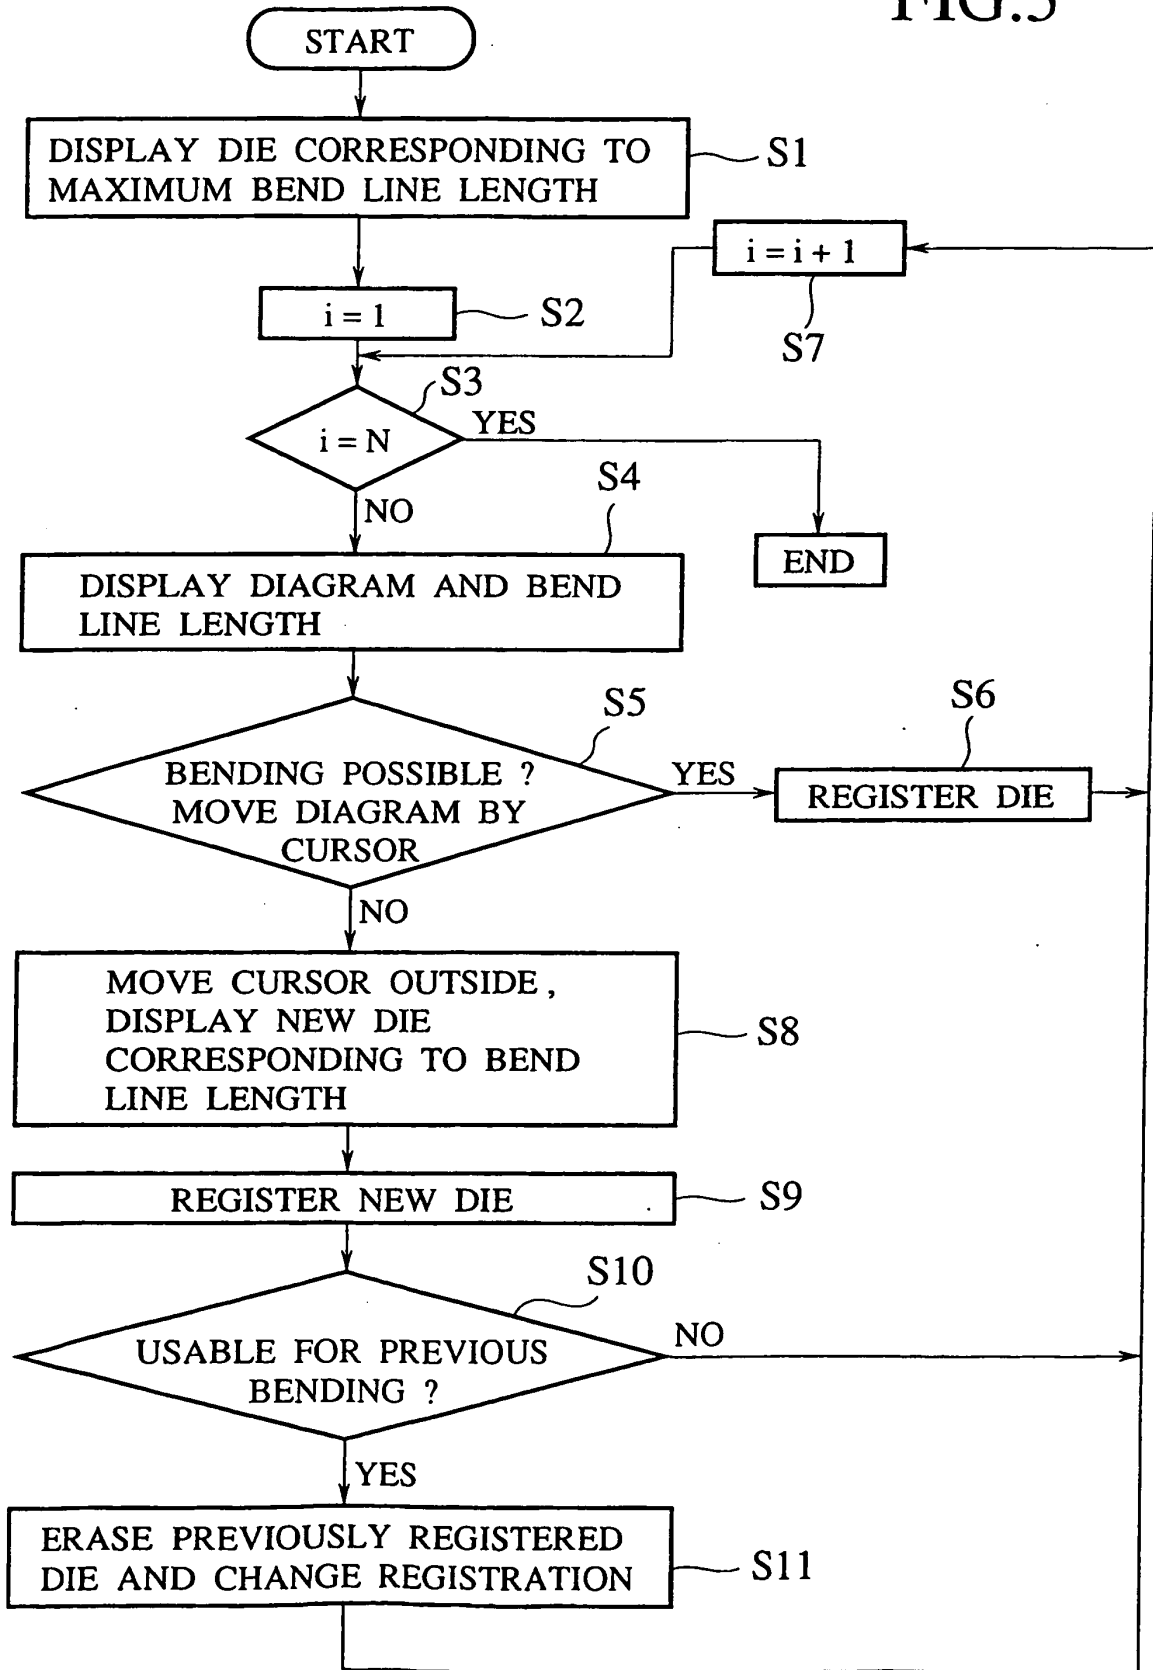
FIG.5

START

DISPLAY DIE CORRESPONDING TO MAXIMUM BEND LINE LENGTH

S1

$i = i + 1$

S7

$i = 1$

S2

S3

$i = N$

YES

NO

S4

END

DISPLAY DIAGRAM AND BEND LINE LENGTH

S5

S6

BENDING POSSIBLE ? MOVE DIAGRAM BY CURSOR

YES

REGISTER DIE

NO

MOVE CURSOR OUTSIDE, DISPLAY NEW DIE CORRESPONDING TO BEND LINE LENGTH

S8

REGISTER NEW DIE

S9

S10

USABLE FOR PREVIOUS BENDING ?

NO

YES

ERASE PREVIOUSLY REGISTERED DIE AND CHANGE REGISTRATION

S11